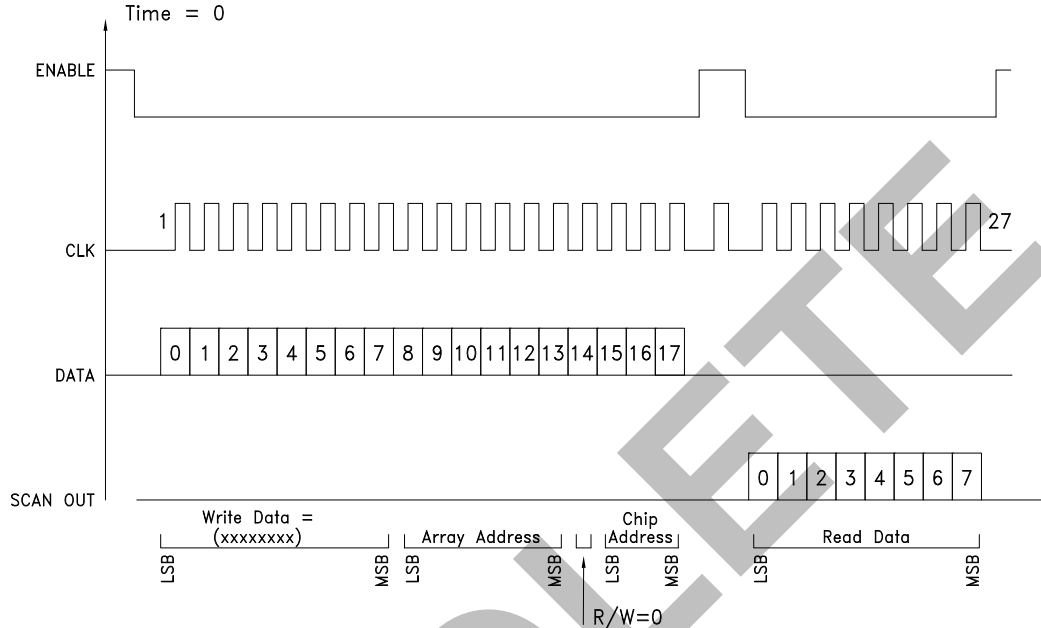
Time = 0

ENABLE

1

27

CLK

| 0 | 1 | 2 | 3 | 4 | 5 | 6 | 7 | 8 | 9 | 10 | 11 | 12 | 13 | 14 | 15 | 16 | 17 |
|---|---|---|---|---|---|---|---|---|---|---|---|---|---|---|---|---|---|

DATA

| 0 | 1 | 2 | 3 | 4 | 5 | 6 | 7 |
|---|---|---|---|---|---|---|---|

SCAN OUT

Write Data = (xxxxxxxx)

LSB MSB

Array Address

LSB MSB

Chip Address

LSB MSB

Read Data

LSB MSB

R/W=0

OBSOLETE